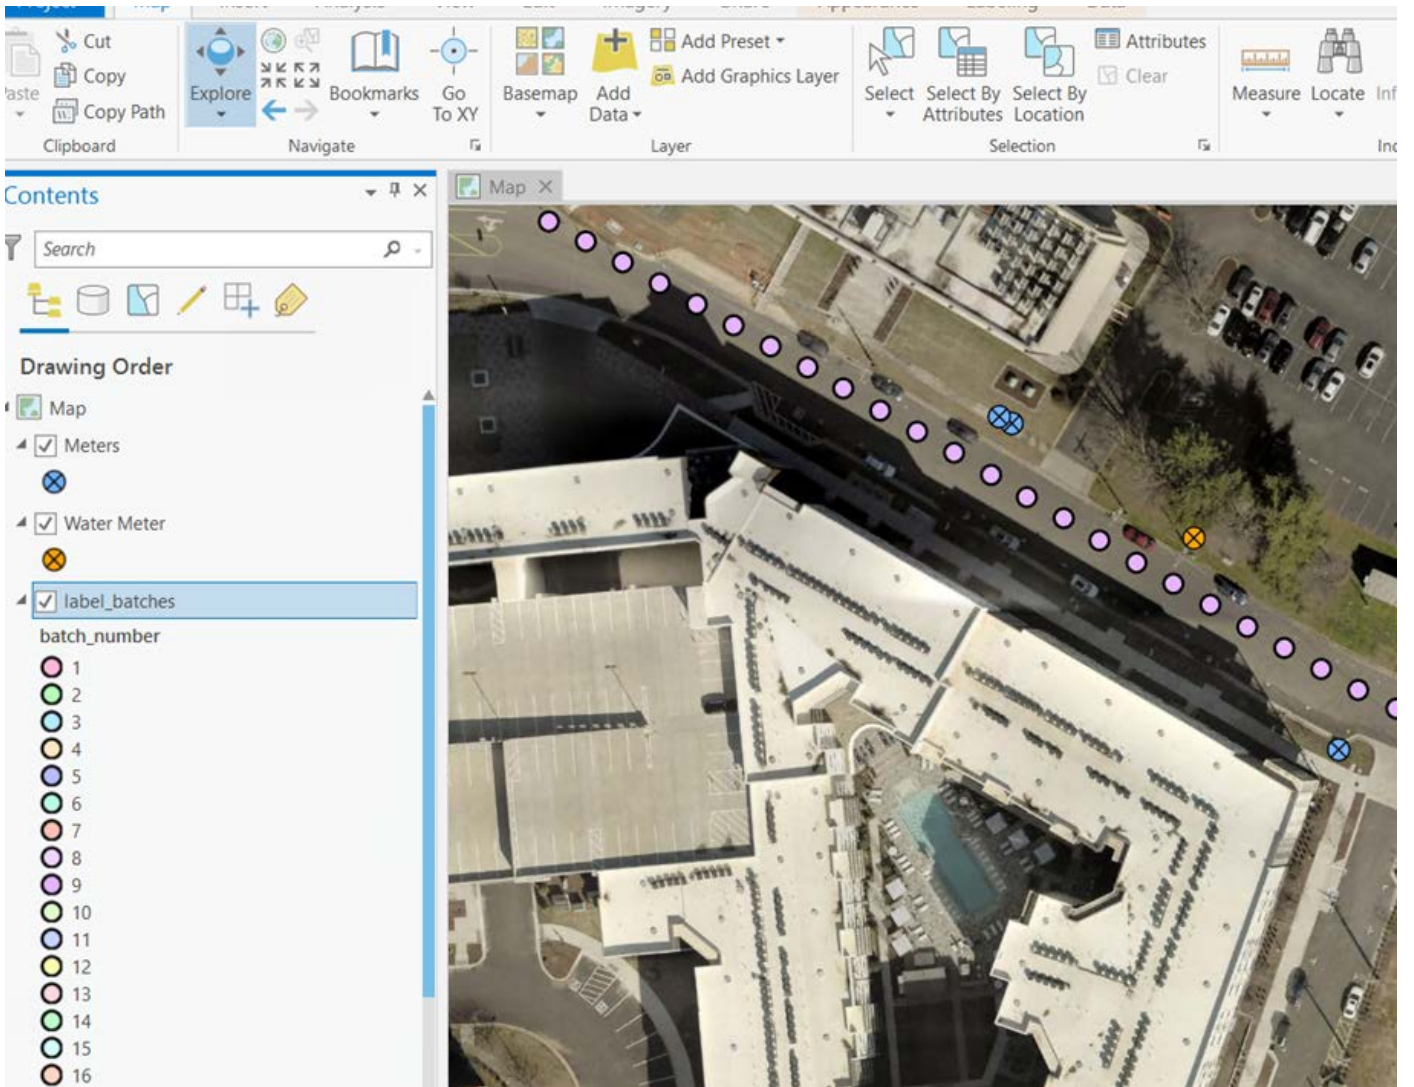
Paste
Cut
Copy
Copy Path
Clipboard
Explore
Bookmarks
Go To XY
Navigate
Basemap
Add Data
Add Preset
Add Graphics Layer
Layer
Select
Select By Attributes
Select By Location
Attributes
Clear
Selection
Measure
Locate
Inf
Inq

Contents
Search
Drawing Order
Map
Meters
Water Meter
label_batches
batch_number
1
2
3
4
5
6
7
8
9
10
11
12
13
14
15
16

Map